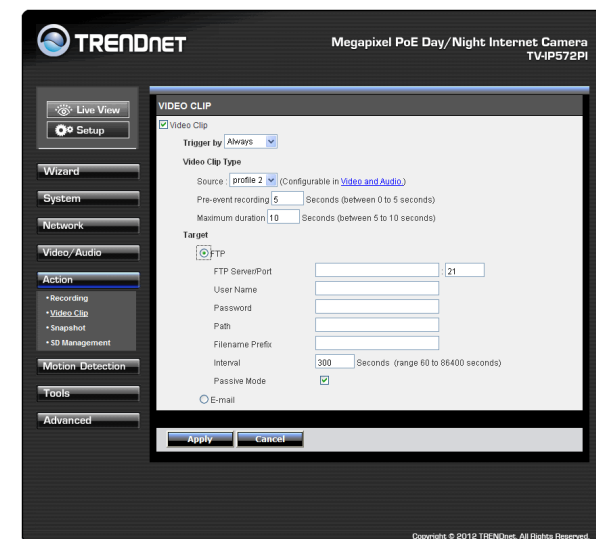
TRENDnET

Megapixel PoE Day/Night Internet Camera
TV-IP572PI

Live View
Setup

Wizard
System
Network
Video/Audio
Action
• Recording
• Video Clip
• Snapshot
• SD Management
Motion Detection
Tools
Advanced

VIDEO CLIP

Video Clip

Trigger by Always

Video Clip Type

Source : profile 2 (Configurable in Video and Audio.)

Pre-event recording 5 Seconds (between 0 to 5 seconds)

Maximum duration 10 Seconds (between 5 to 10 seconds)

Target

FTP

FTP Server/Port : 21

User Name

Password

Path

Filename Prefix

Interval 300 Seconds (range 60 to 86400 seconds)

Passive Mode

E-mail

Apply Cancel

Copyright © 2012 TRENDnet. All Rights Reserved.